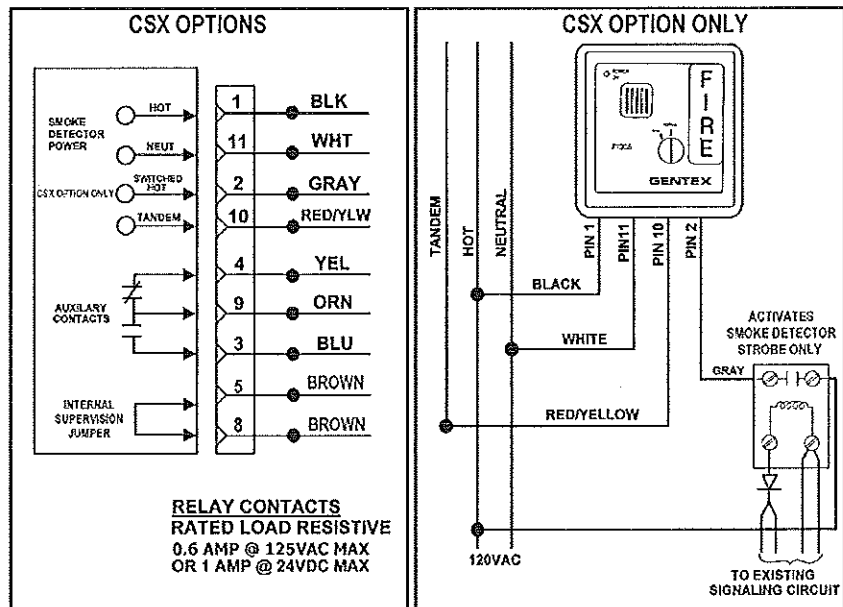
CSX OPTIONS

SMOKE DETECTOR POWER
HOT
NEUT
CSX OPTION ONLY
SWITCHED HOT
TANDEM
AUXILARY CONTACTS
INTERNAL SUPERVISION JUMPER

1 BLK
11 WHT
2 GRAY
10 RED/YLW
4 YEL
9 ORN
3 BLU
5 BROWN
8 BROWN

RELAY CONTACTS
RATED LOAD RESISTIVE
0.6 AMP @ 125VAC MAX
OR 1 AMP @ 24VDC MAX

CSX OPTION ONLY

FIRE
GENTEX

TANDEM
HOT
NEUTRAL
PIN 1
PIN11
PIN 10
PIN 2
BLACK
WHITE
RED/YELLOW
GRAY
ACTIVATES SMOKE DETECTOR STROBE ONLY
120VAC
TO EXISTING SIGNALING CIRCUIT